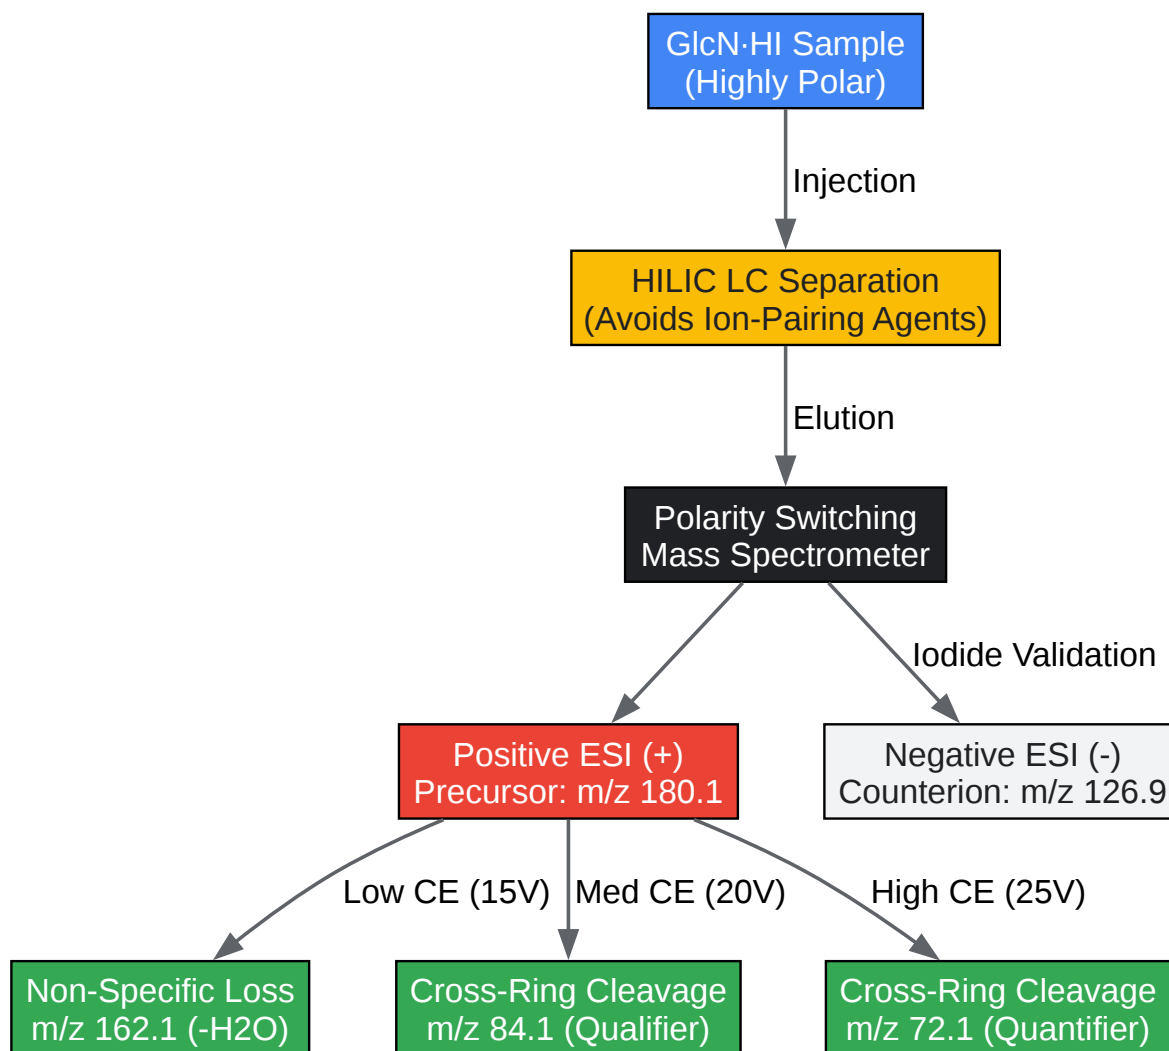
GlcN·HI Sample
(Highly Polar)

Injection

HILIC LC Separation
(Avoids Ion-Pairing Agents)

Elution

Polarity Switching
Mass Spectrometer

Iodide Validation

Positive ESI (+)
Precursor: m/z 180.1

Negative ESI (-)
Counterion: m/z 126.9

Low CE (15V)

Med CE (20V)

High CE (25V)

Non-Specific Loss
m/z 162.1 (-H2O)

Cross-Ring Cleavage
m/z 84.1 (Qualifier)

Cross-Ring Cleavage
m/z 72.1 (Quantifier)